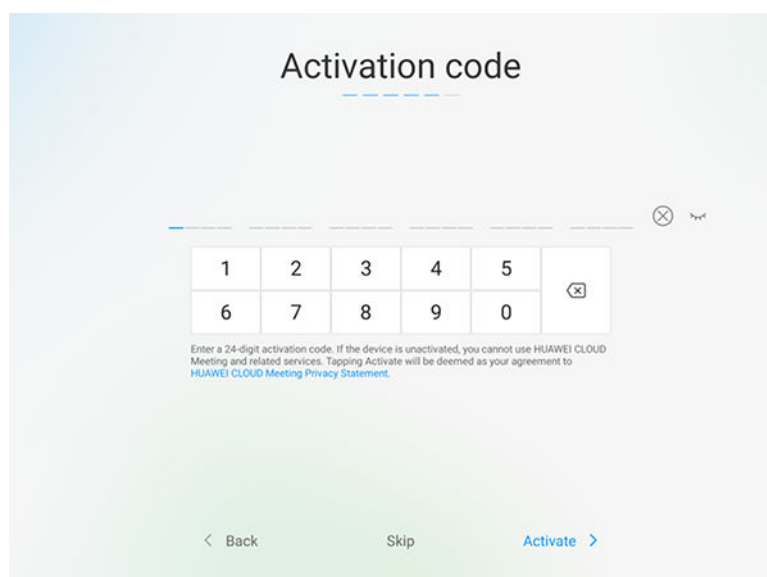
Activation code

| 1 | 2 | 3 | 4 | 5 |  |
|---|---|---|---|---|---|
| 6 | 7 | 8 | 9 | 0 |  |

Enter a 24-digit activation code. If the device is unactivated, you cannot use HUAWEI CLOUD Meeting and related services. Tapping Activate will be deemed as your agreement to HUAWEI CLOUD Meeting Privacy Statement.

< Back Skip Activate >